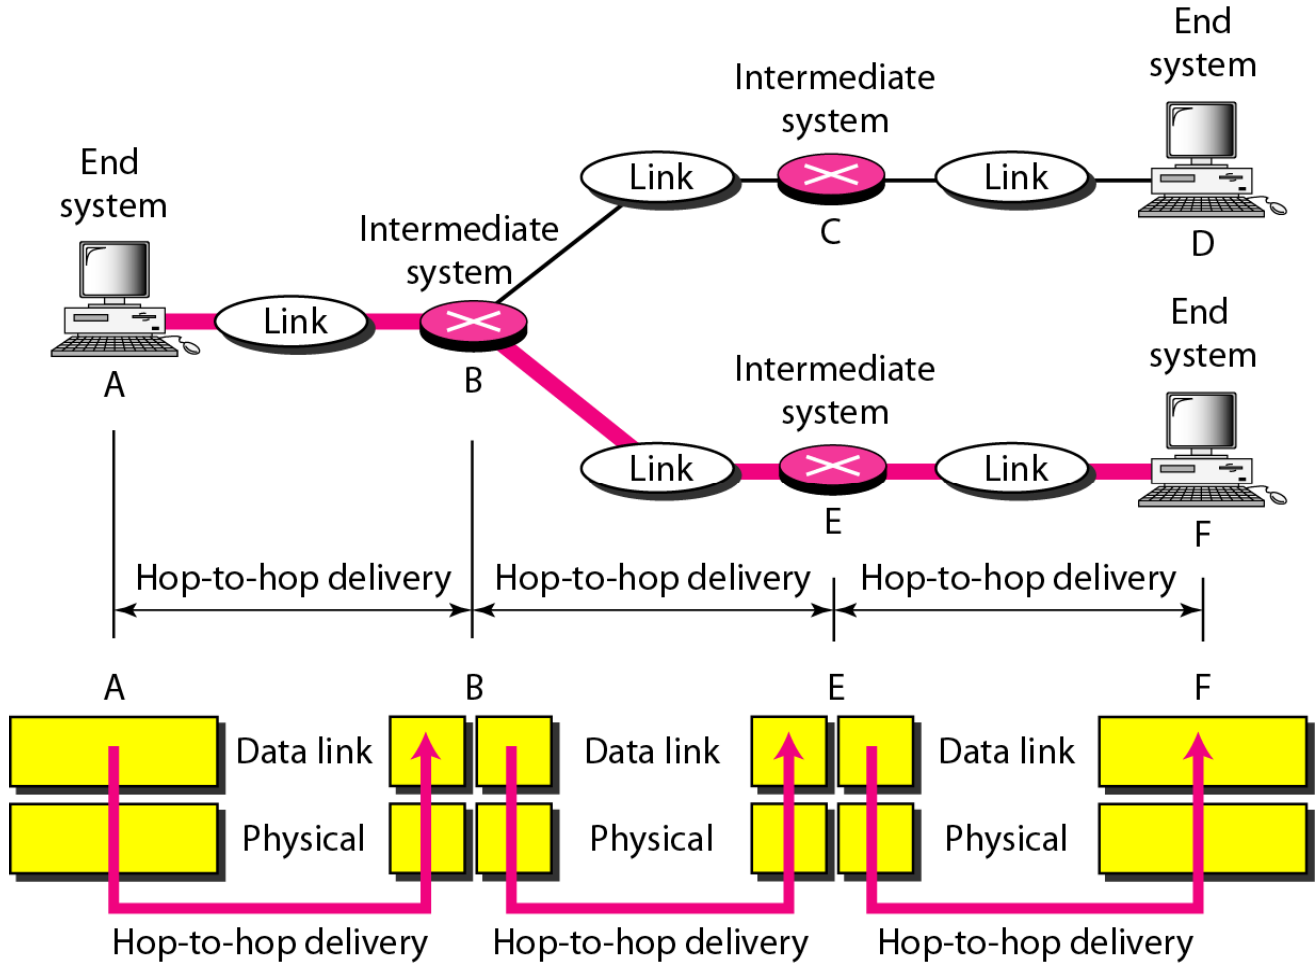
End system

Intermediate system

Link

C

Link

D

End system

Intermediate system

Link

A

B

End system

Intermediate system

Link

E

Link

F

Hop-to-hop delivery

Hop-to-hop delivery

Hop-to-hop delivery

A

B

E

F

Data link

Data link

Data link

Physical

Physical

Physical

Hop-to-hop delivery

Hop-to-hop delivery

Hop-to-hop delivery